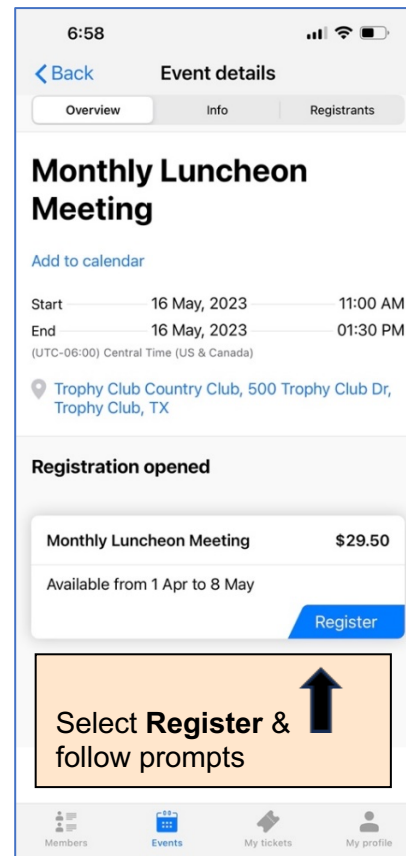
6:58

Back Event details

Overview Info Registrants

Monthly Luncheon Meeting

Add to calendar

Start 16 May, 2023 11:00 AM
End 16 May, 2023 01:30 PM
(UTC-06:00) Central Time (US & Canada)

Trophy Club Country Club, 500 Trophy Club Dr, Trophy Club, TX

Registration opened

Monthly Luncheon Meeting $29.50

Available from 1 Apr to 8 May

Register

Select **Register** & follow prompts

Members Events My tickets My profile